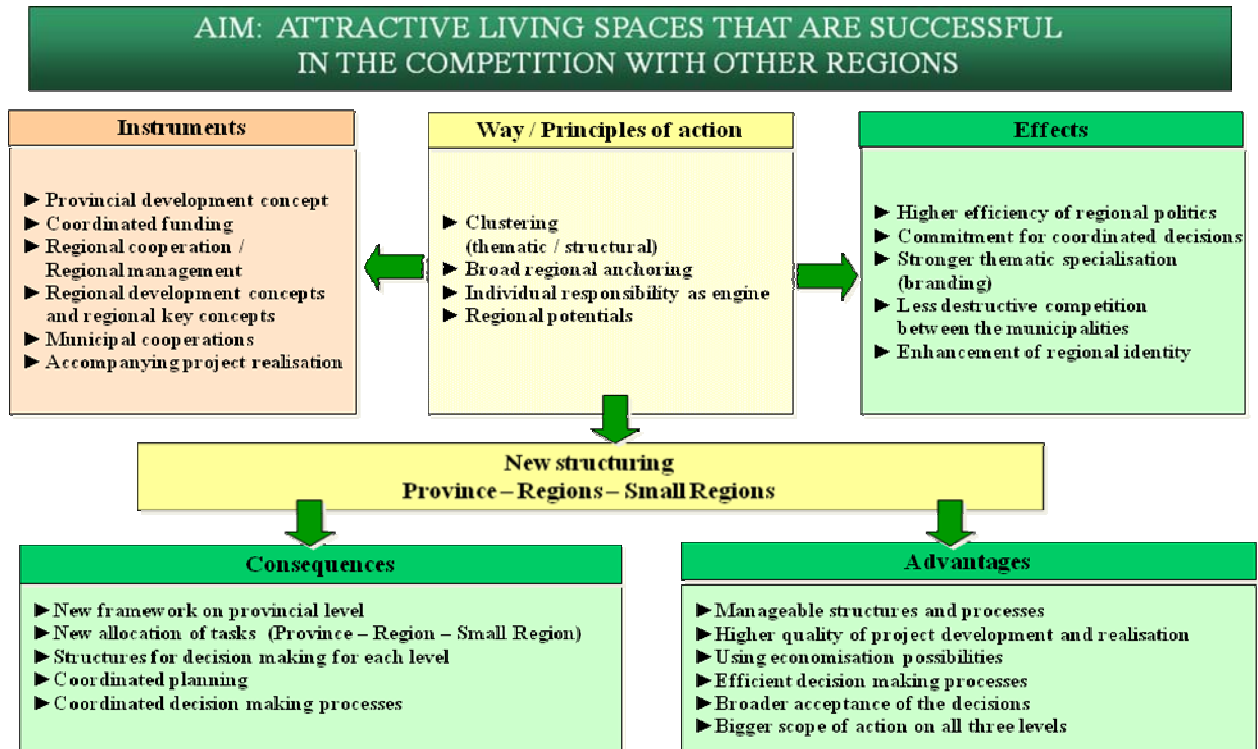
AIM: ATTRACTIVE LIVING SPACES THAT ARE SUCCESSFUL IN THE COMPETITION WITH OTHER REGIONS

Instruments

► Provincial development concept
► Coordinated funding
► Regional cooperation / Regional management
► Regional development concepts and regional key concepts
► Municipal cooperations
► Accompanying project realisation

Way / Principles of action

► Clustering (thematic / structural)
► Broad regional anchoring
► Individual responsibility as engine
► Regional potentials

Effects

► Higher efficiency of regional politics
► Commitment for coordinated decisions
► Stronger thematic specialisation (branding)
► Less destructive competition between the municipalities
► Enhancement of regional identity

New structuring
Province – Regions – Small Regions

Consequences

► New framework on provincial level
► New allocation of tasks (Province – Region – Small Region)
► Structures for decision making for each level
► Coordinated planning
► Coordinated decision making processes

Advantages

► Manageable structures and processes
► Higher quality of project development and realisation
► Using economisation possibilities
► Efficient decision making processes
► Broader acceptance of the decisions
► Bigger scope of action on all three levels